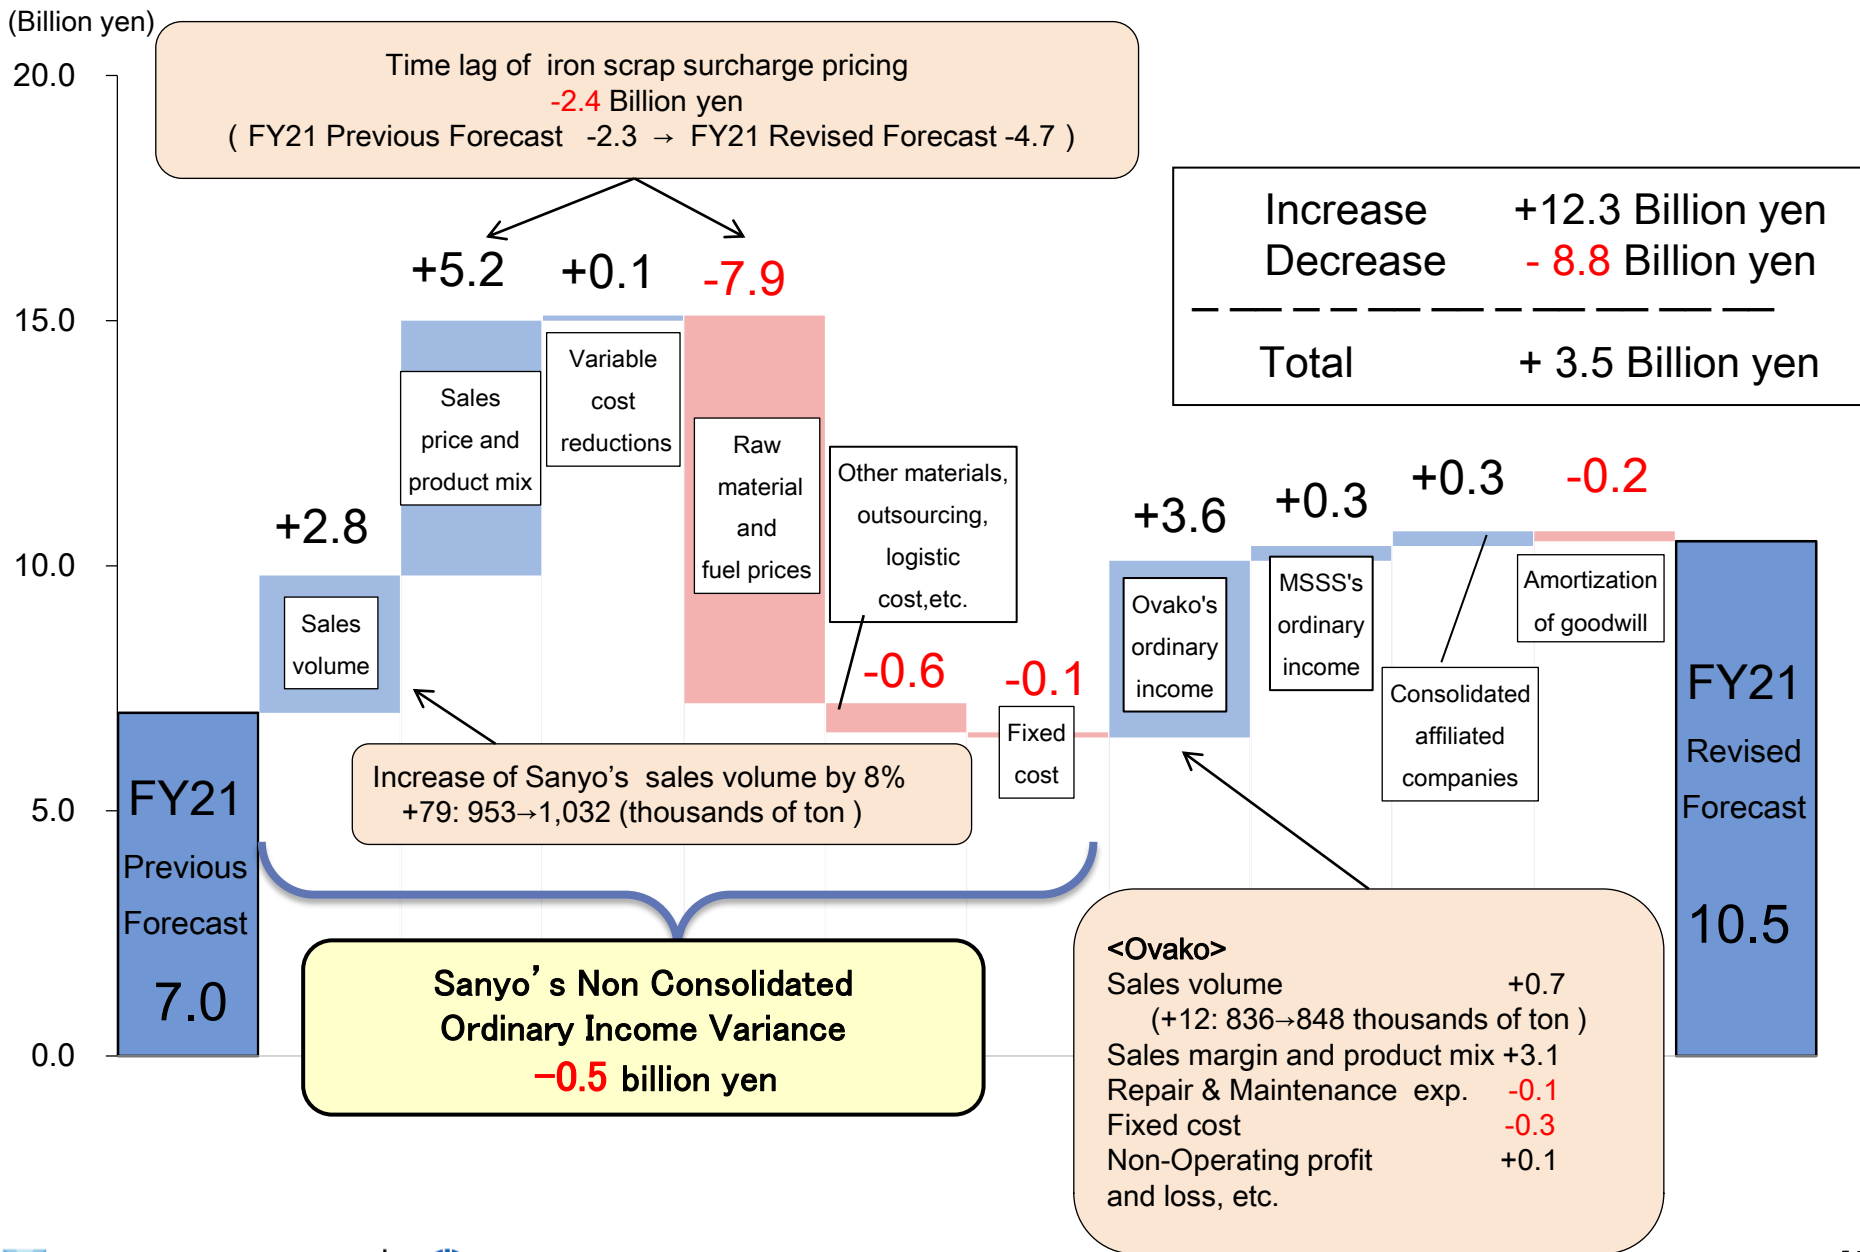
(Billion yen)

20.0

15.0

10.0

5.0

0.0

Time lag of iron scrap surcharge pricing
-2.4 Billion yen
( FY21 Previous Forecast -2.3 → FY21 Revised Forecast -4.7 )

| Increase | +12.3 Billion yen |
|---|---|
| Decrease | - 8.8 Billion yen |
| Total | + 3.5 Billion yen |

FY21 Previous Forecast 7.0

+2.8 Sales volume

+5.2 Sales price and product mix

+0.1 Variable cost reductions

-7.9 Raw material and fuel prices

-0.6 Other materials, outsourcing, logistic cost,etc.

-0.1 Fixed cost

+3.6 Ovako's ordinary income

+0.3 MSSS's ordinary income

+0.3 Consolidated affiliated companies

-0.2 Amortization of goodwill

FY21 Revised Forecast 10.5

Increase of Sanyo's sales volume by 8%
+79: 953→1,032 (thousands of ton )

Sanyo's Non Consolidated Ordinary Income Variance
−0.5 billion yen

<Ovako>
Sales volume +0.7
(+12: 836→848 thousands of ton )
Sales margin and product mix +3.1
Repair & Maintenance exp. -0.1
Fixed cost -0.3
Non-Operating profit and loss, etc. +0.1